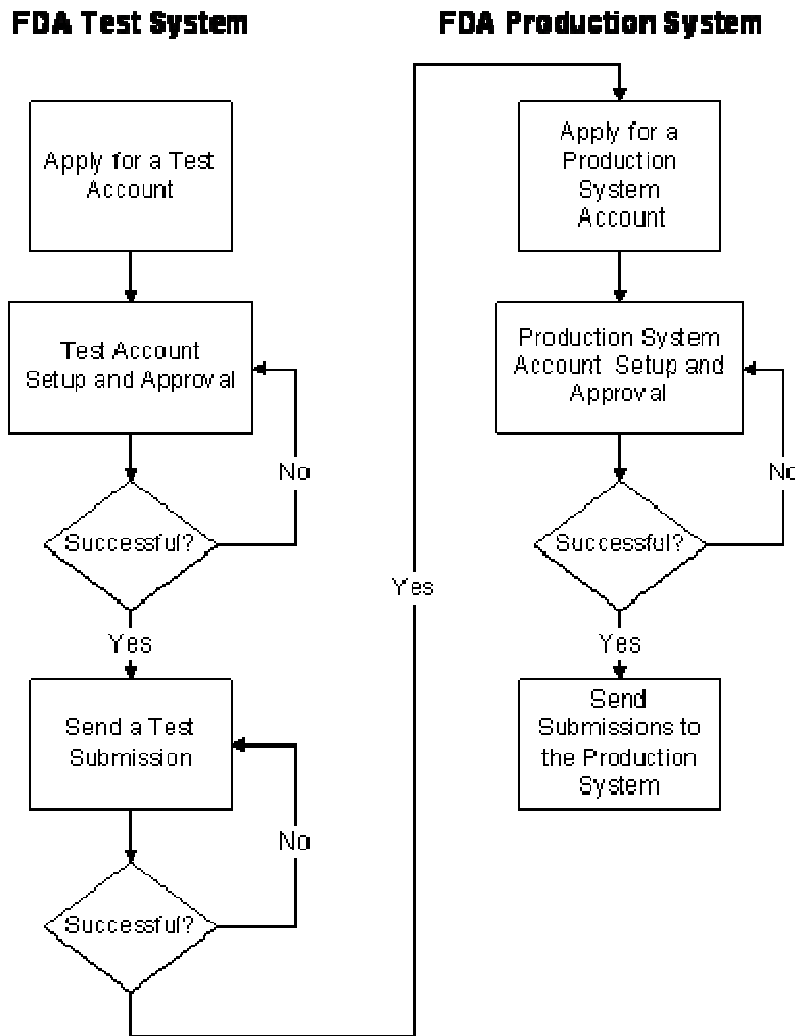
FDA Test System

Apply for a Test Account

Test Account Setup and Approval

No

Successful?

Yes

Send a Test Submission

No

Successful?

Yes

FDA Production System

Apply for a Production System Account

Production System Account Setup and Approval

No

Successful?

Yes

Send Submissions to the Production System